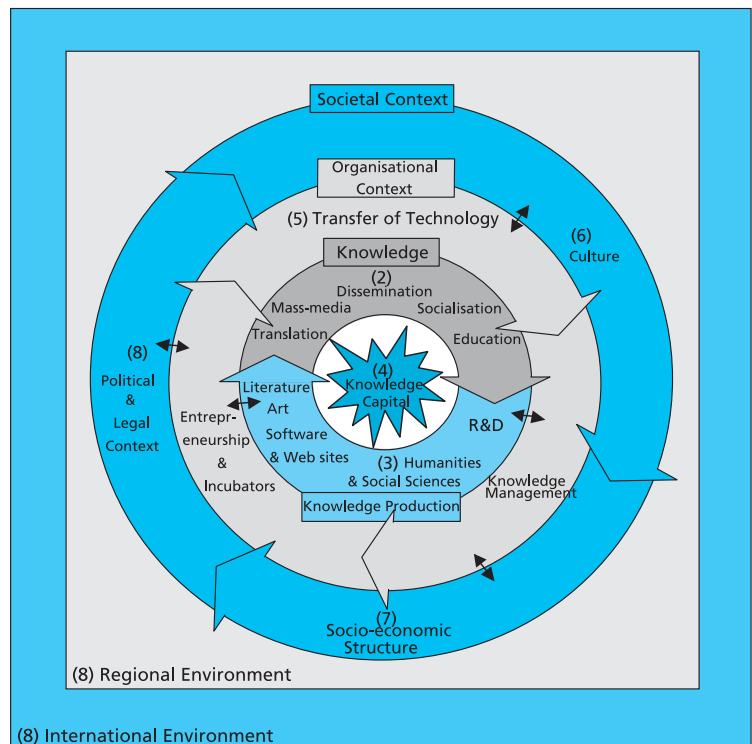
Societal Context

Organisational Context

(5) Transfer of Technology

(6) Culture

Knowledge

(2) Dissemination

Mass-media

Socialisation

Translation

Education

(8) Political & Legal Context

(4) Knowledge Capital

Literature

Art

Software & Web sites

R&D

Entrepreneurship & Incubators

(3) Humanities & Social Sciences

Knowledge Management

Knowledge Production

(7) Socio-economic Structure

(8) Regional Environment

(8) International Environment